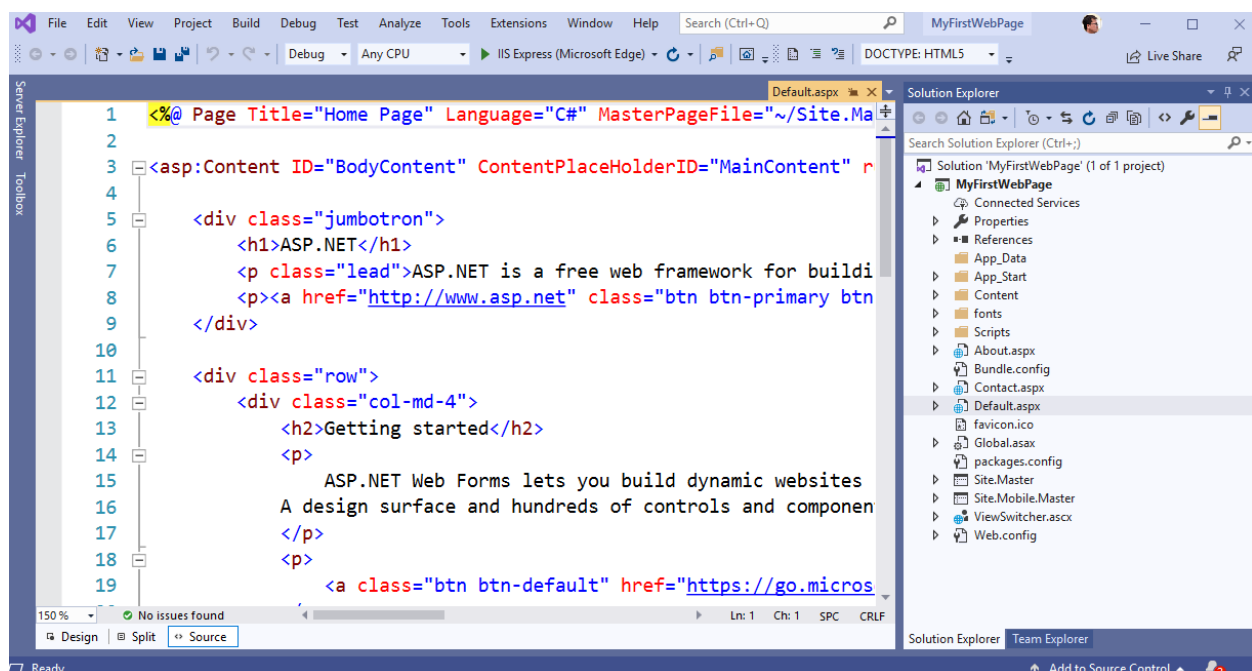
File Edit View Project Build Debug Test Analyze Tools Extensions Window Help Search (Ctrl+Q) MyFirstWebPage

Debug Any CPU IIS Express (Microsoft Edge) DOCTYPE: HTML5 Live Share

Server Explorer Toolbox

Default.aspx

1 <%@ Page Title="Home Page" Language="C#" MasterPageFile="~/Site.Ma
2
3 <asp:Content ID="BodyContent" ContentPlaceHolderID="MainContent" r
4
5 <div class="jumbotron">
6 <h1>ASP.NET</h1>
7 <p class="lead">ASP.NET is a free web framework for buildi
8 <p><a href="http://www.asp.net" class="btn btn-primary btn
9 </div>
10
11 <div class="row">
12 <div class="col-md-4">
13 <h2>Getting started</h2>
14 <p>
15 ASP.NET Web Forms lets you build dynamic websites
16 A design surface and hundreds of controls and componen
17 </p>
18 <p>
19 <a class="btn btn-default" href="https://go.micros

150 % No issues found Ln: 1 Ch: 1 SPC CRLF

Design Split Source

Solution Explorer

Search Solution Explorer (Ctrl+;)

Solution 'MyFirstWebPage' (1 of 1 project)
MyFirstWebPage
Connected Services
Properties
References
App_Data
App_Start
Content
fonts
Scripts
About.aspx
Bundle.config
Contact.aspx
Default.aspx
favicon.ico
Global.asax
packages.config
Site.Master
Site.Mobile.Master
ViewSwitcher.ascx
Web.config

Solution Explorer Team Explorer

Ready Add to Source Control